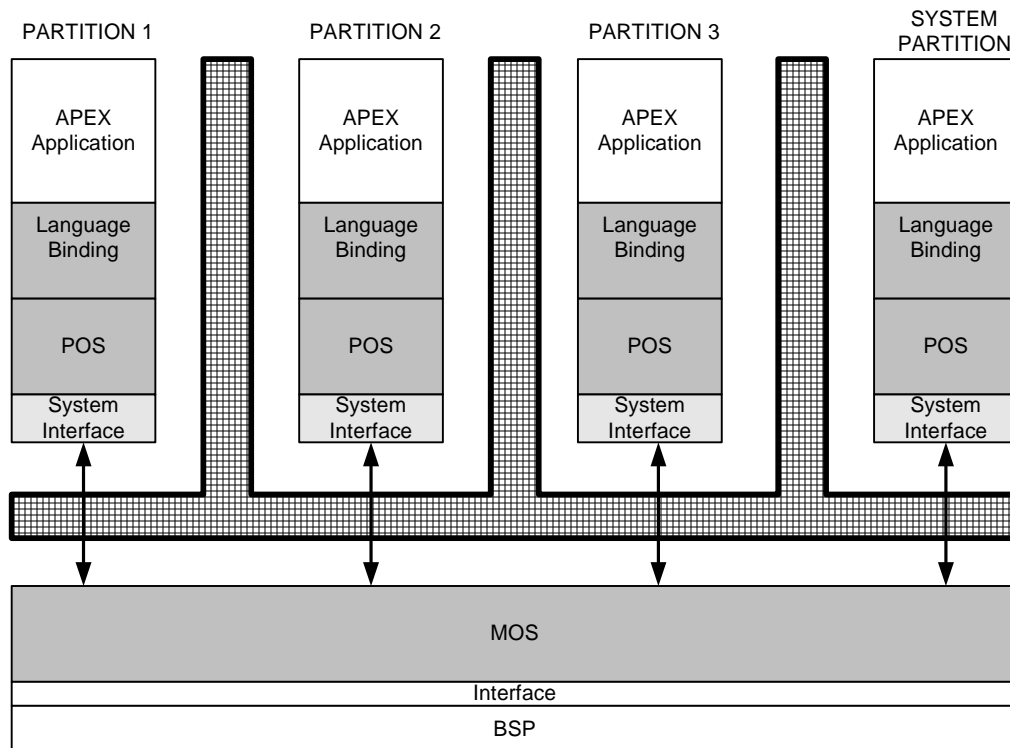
PARTITION 1

APEX Application

Language Binding

POS

System Interface

PARTITION 2

APEX Application

Language Binding

POS

System Interface

PARTITION 3

APEX Application

Language Binding

POS

System Interface

SYSTEM PARTITION

APEX Application

Language Binding

POS

System Interface

MOS

Interface

BSP